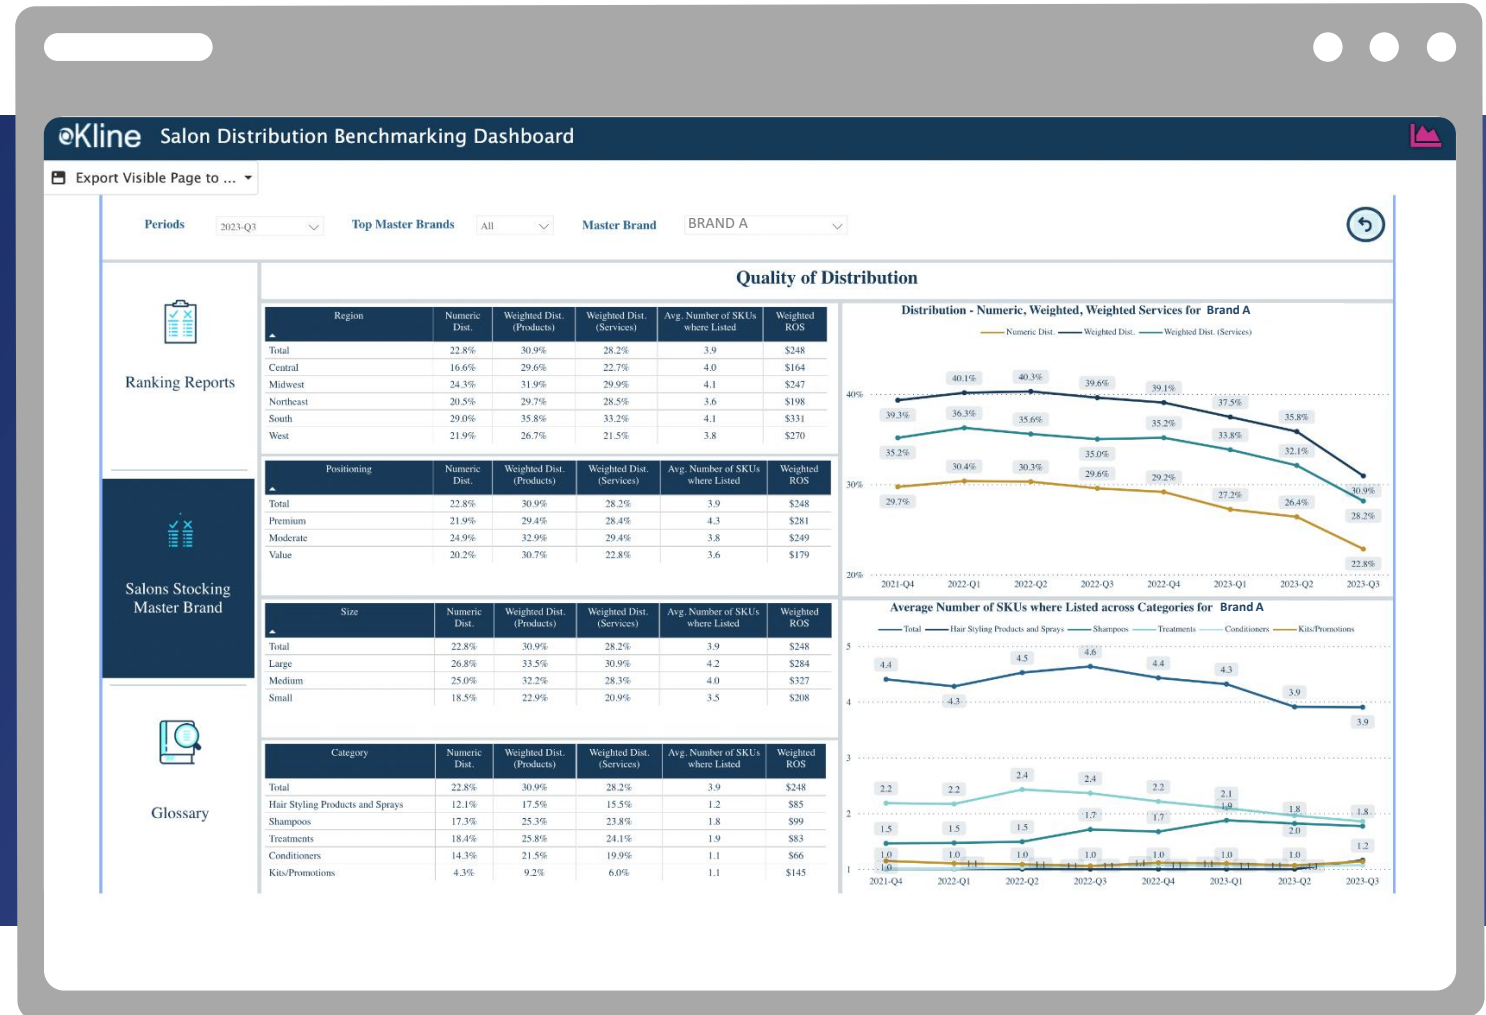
Kline Salon Distribution Benchmarking Dashboard

Export Visible Page to ...

Periods 2023-Q3 Top Master Brands All Master Brand BRAND A

Ranking Reports

Salons Stocking Master Brand

Glossary

Quality of Distribution

| Region | Numeric Dist. | Weighted Dist. (Products) | Weighted Dist. (Services) | Avg. Number of SKUs where Listed | Weighted ROS |
|---|---|---|---|---|---|
| Total | 22.8% | 30.9% | 28.2% | 3.9 | \$248 |
| Central | 16.6% | 29.6% | 22.7% | 4.0 | \$164 |
| Midwest | 24.3% | 31.9% | 29.9% | 4.1 | \$247 |
| Northeast | 20.5% | 29.7% | 28.5% | 3.6 | \$198 |
| South | 29.0% | 35.8% | 33.2% | 4.1 | \$331 |
| West | 21.9% | 26.7% | 21.5% | 3.8 | \$270 |

| Positioning | Numeric Dist. | Weighted Dist. (Products) | Weighted Dist. (Services) | Avg. Number of SKUs where Listed | Weighted ROS |
|---|---|---|---|---|---|
| Total | 22.8% | 30.9% | 28.2% | 3.9 | \$248 |
| Premium | 21.9% | 29.4% | 28.4% | 4.3 | \$281 |
| Moderate | 24.9% | 32.9% | 29.4% | 3.8 | \$249 |
| Value | 20.2% | 30.7% | 22.8% | 3.6 | \$179 |

| Size | Numeric Dist. | Weighted Dist. (Products) | Weighted Dist. (Services) | Avg. Number of SKUs where Listed | Weighted ROS |
|---|---|---|---|---|---|
| Total | 22.8% | 30.9% | 28.2% | 3.9 | \$248 |
| Large | 26.8% | 33.5% | 30.9% | 4.2 | \$284 |
| Medium | 25.0% | 32.2% | 28.3% | 4.0 | \$327 |
| Small | 18.5% | 22.9% | 20.9% | 3.5 | \$208 |

| Category | Numeric Dist. | Weighted Dist. (Products) | Weighted Dist. (Services) | Avg. Number of SKUs where Listed | Weighted ROS |
|---|---|---|---|---|---|
| Total | 22.8% | 30.9% | 28.2% | 3.9 | \$248 |
| Hair Styling Products and Sprays | 12.1% | 17.5% | 15.5% | 1.2 | \$85 |
| Shampoos | 17.3% | 25.3% | 23.8% | 1.8 | \$99 |
| Treatments | 18.4% | 25.8% | 24.1% | 1.9 | \$83 |
| Conditioners | 14.3% | 21.5% | 19.9% | 1.1 | \$66 |
| Kits/Promotions | 4.3% | 9.2% | 6.0% | 1.1 | \$145 |

Distribution - Numeric, Weighted, Weighted Services for Brand A

Numeric Dist. Weighted Dist. Weighted Dist. (Services)

40% 30% 20%

40.1% 40.3% 39.6% 39.1% 37.5% 35.8% 30.9% 39.3% 36.3% 35.6% 35.2% 33.8% 32.1% 35.2% 35.0% 30.4% 30.3% 29.6% 29.2% 27.2% 26.4% 28.2% 29.7% 22.8%

2021-Q4 2022-Q1 2022-Q2 2022-Q3 2022-Q4 2023-Q1 2023-Q2 2023-Q3

Average Number of SKUs where Listed across Categories for Brand A

Total Hair Styling Products and Sprays Shampoos Treatments Conditioners Kits/Promotions

5 4 3 2 1

4.4 4.3 4.5 4.6 4.4 4.3 3.9 3.9 2.2 2.2 2.4 2.4 2.2 2.1 1.9 1.8 1.8 1.7 1.7 2.0 1.5 1.5 1.5 1.2 1.0 1.0 1.0 1.0 1.0 1.0 1.0 1.0

2021-Q4 2022-Q1 2022-Q2 2022-Q3 2022-Q4 2023-Q1 2023-Q2 2023-Q3